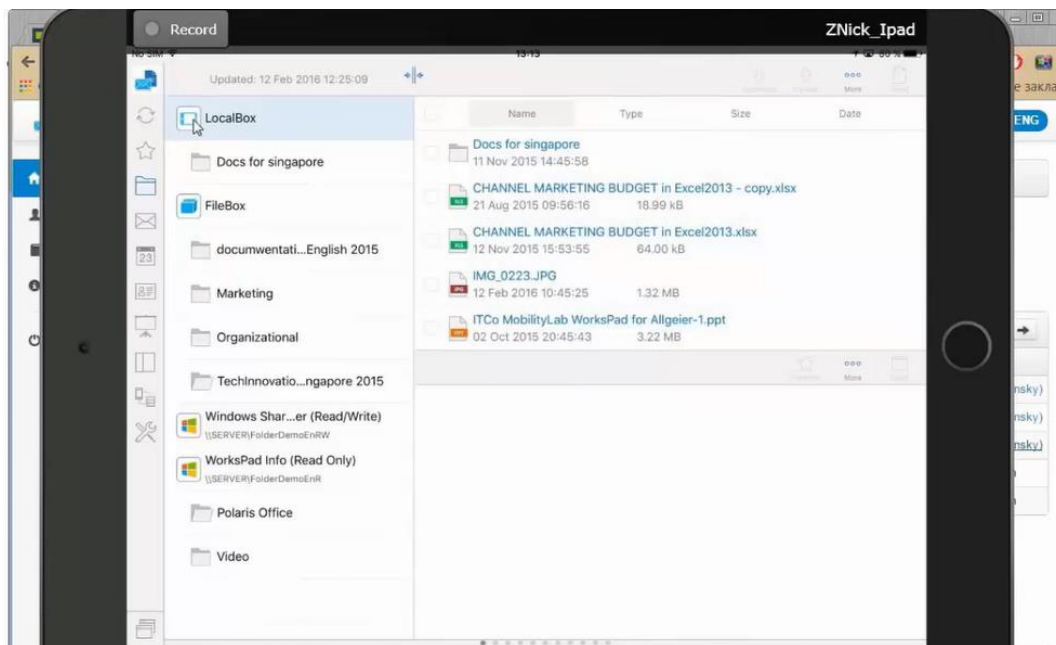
Record

ZNick_Ipad

No SIM

13:13

Updated: 12 Feb 2016 12:25:09

More

LocalBox

Docs for singapore

FileBox

documwentati...English 2015

Marketing

Organizational

TechInnovatio...ngapore 2015

Windows Shar...er (Read/Write)
\\SERVER\FolderDemoEnRW

WorksPad Info (Read Only)
\\SERVER\FolderDemoEnR

Polaris Office

Video

23

| Name | Type | Size | Date |
|---|---|---|---|

Docs for singapore
11 Nov 2015 14:45:58

CHANNEL MARKETING BUDGET in Excel2013 - copy.xlsx
21 Aug 2015 09:56:16 18.99 kB

CHANNEL MARKETING BUDGET in Excel2013.xlsx
12 Nov 2015 15:53:55 64.00 kB

IMG_0223.JPG
12 Feb 2016 10:45:25 1.32 MB

ITCo MobilityLab WorksPad for Allgeier-1.ppt
02 Oct 2015 20:45:43 3.22 MB

More

е закла

ENG

nsky)
nsky)
nsky)